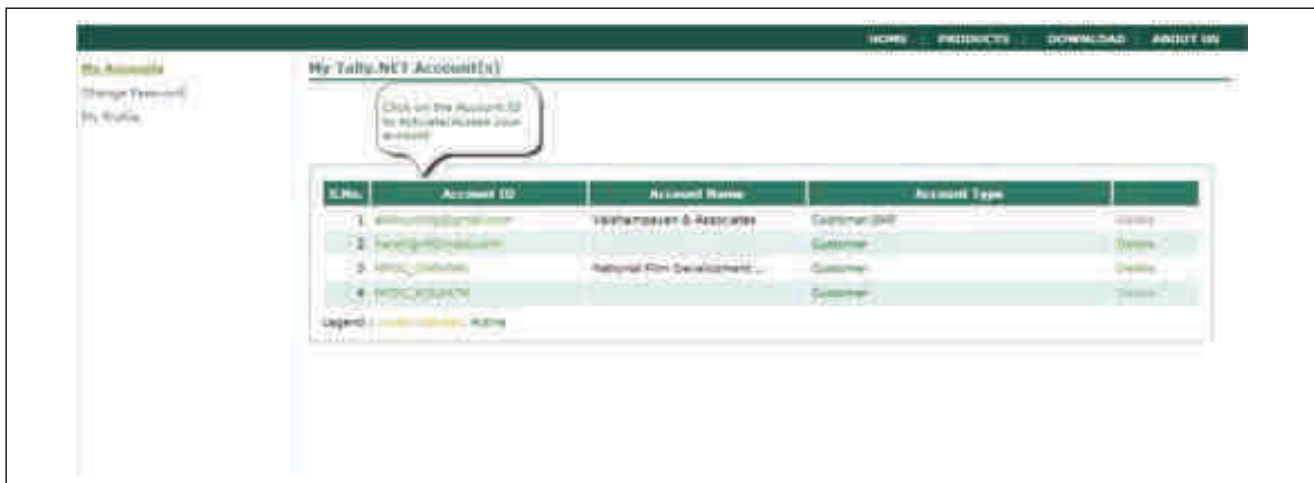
HOME | PRODUCTS | DOWNLOAD | ABOUT US

My Accounts
Change Password
My Profile

My Tally.NET Account(s)

Click on the Account ID to Activate/Access your account

| S.No. | Account ID | Account Name | Account Type | |
|---|---|---|---|---|
| 1 | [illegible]@gmail.com | Vaithamoavan & Associates | Customer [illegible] | Delete |
| 2 | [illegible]@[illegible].com | | Customer | Delete |
| 3 | NFDC_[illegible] | National Film Development ... | Customer | Delete |
| 4 | NFDC_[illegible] | | Customer | Delete |

Legend : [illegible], Active